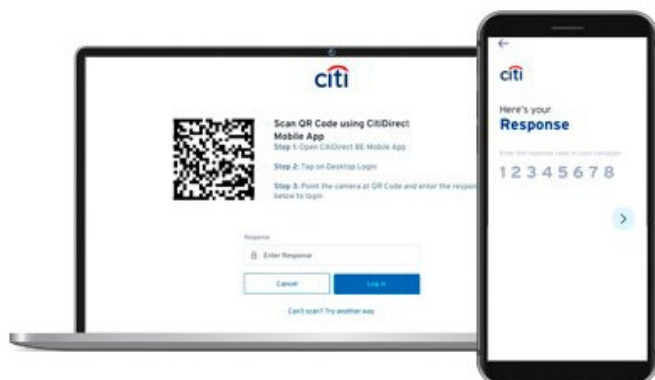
citi

Scan QR Code using CitiDirect Mobile App

Step 1: Open CitiDirect BE Mobile App

Step 2: Tap on Desktop Login

Step 3: Point the camera at QR Code and enter the response below to login

Response

Enter Response

Cancel

Log in

Can't scan? Try another way

←

citi

Here's your

Response

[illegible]

12345678

›